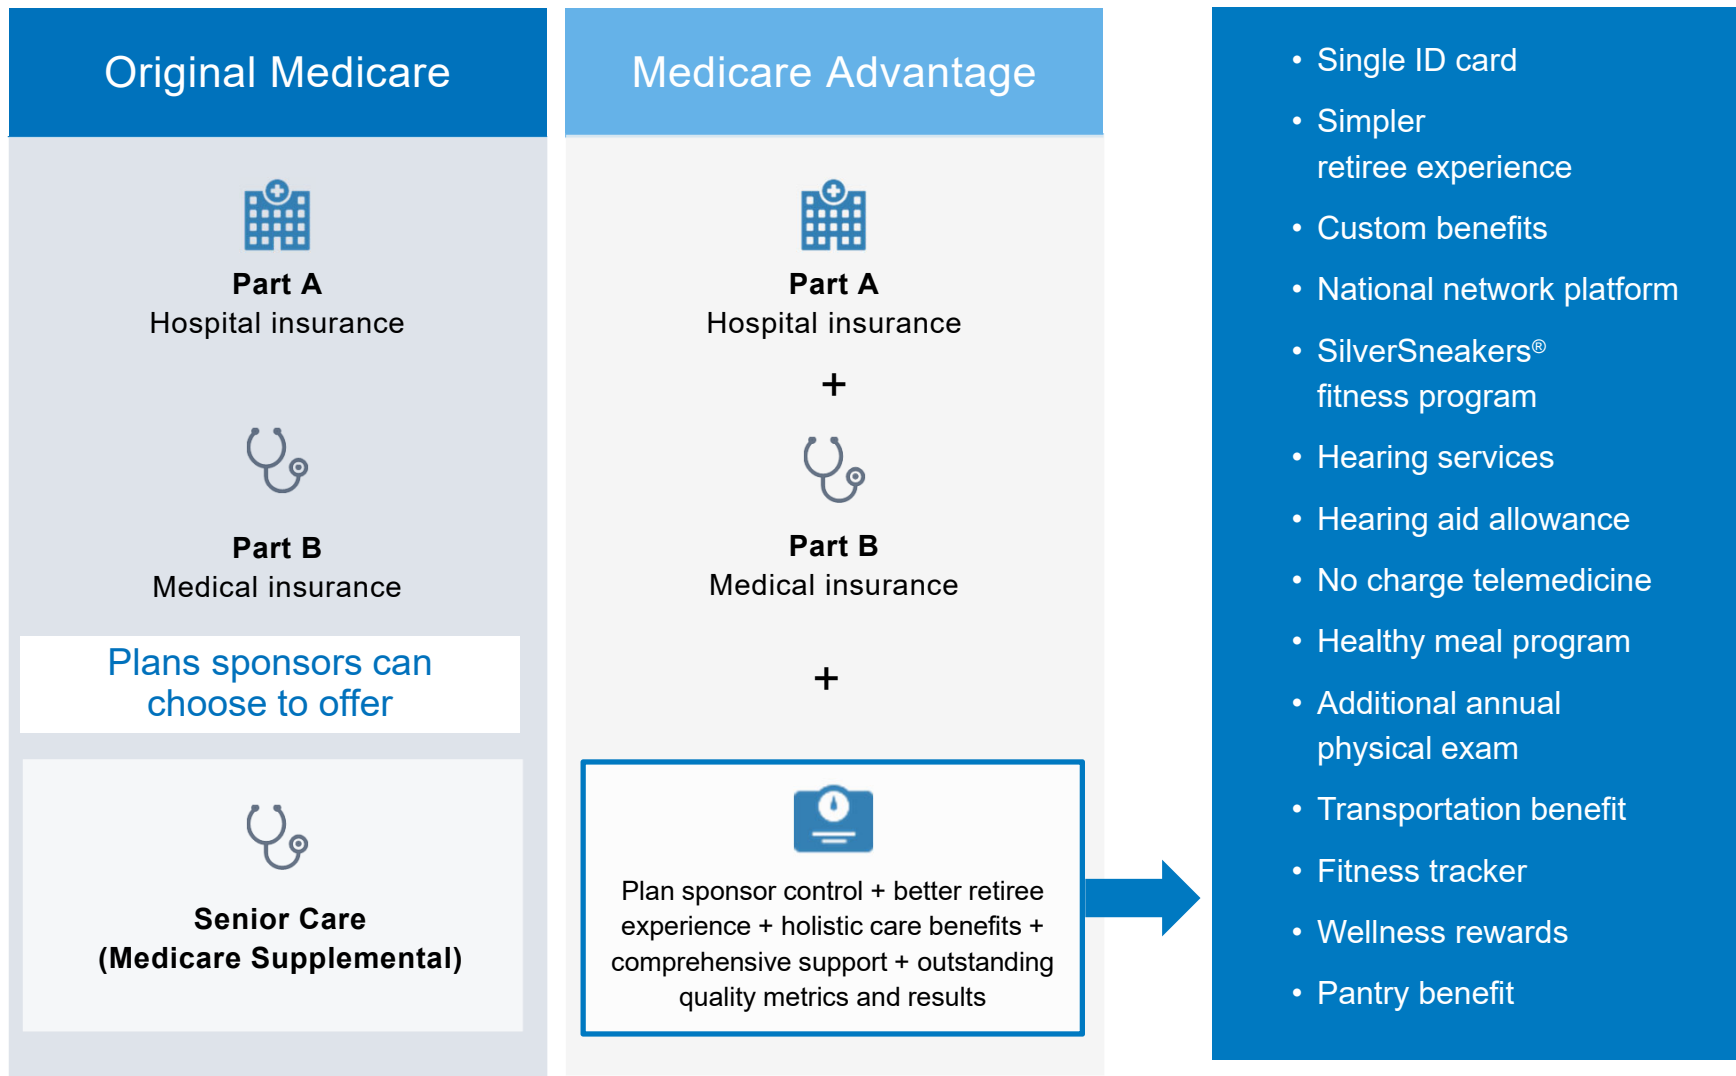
Original Medicare

Part A
Hospital insurance

Part B
Medical insurance

Plans sponsors can choose to offer

Senior Care
(Medicare Supplemental)

Medicare Advantage

Part A
Hospital insurance

+

Part B
Medical insurance

+

Plan sponsor control + better retiree experience + holistic care benefits + comprehensive support + outstanding quality metrics and results

• Single ID card
• Simpler retiree experience
• Custom benefits
• National network platform
• SilverSneakers® fitness program
• Hearing services
• Hearing aid allowance
• No charge telemedicine
• Healthy meal program
• Additional annual physical exam
• Transportation benefit
• Fitness tracker
• Wellness rewards
• Pantry benefit